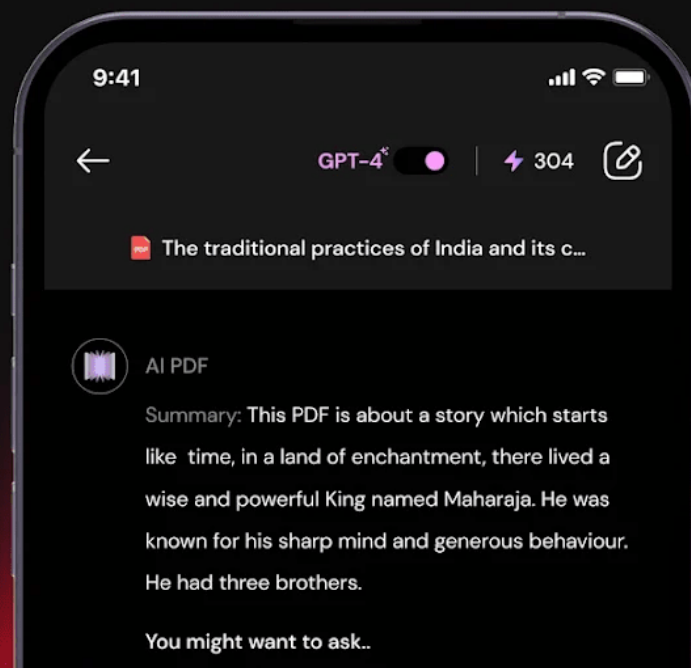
9:41

GPT-4

304

PDF The traditional practices of India and its c...

AI PDF

Summary: This PDF is about a story which starts like time, in a land of enchantment, there lived a wise and powerful King named Maharaja. He was known for his sharp mind and generous behaviour. He had three brothers.

You might want to ask..